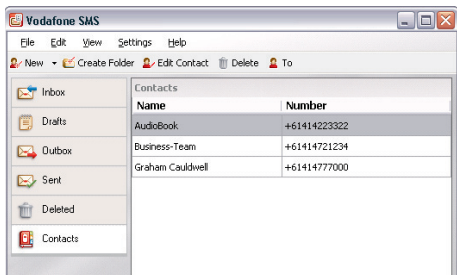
Vodafone SMS

File Edit View Settings Help

New ▾ Create Folder Edit Contact Delete To

Inbox
Drafts
Outbox
Sent
Deleted
Contacts

Contacts

| Name | Number |
|---|---|
| AudioBook | +61414223322 |
| Business-Team | +61414721234 |
| Graham Cauldwell | +61414777000 |